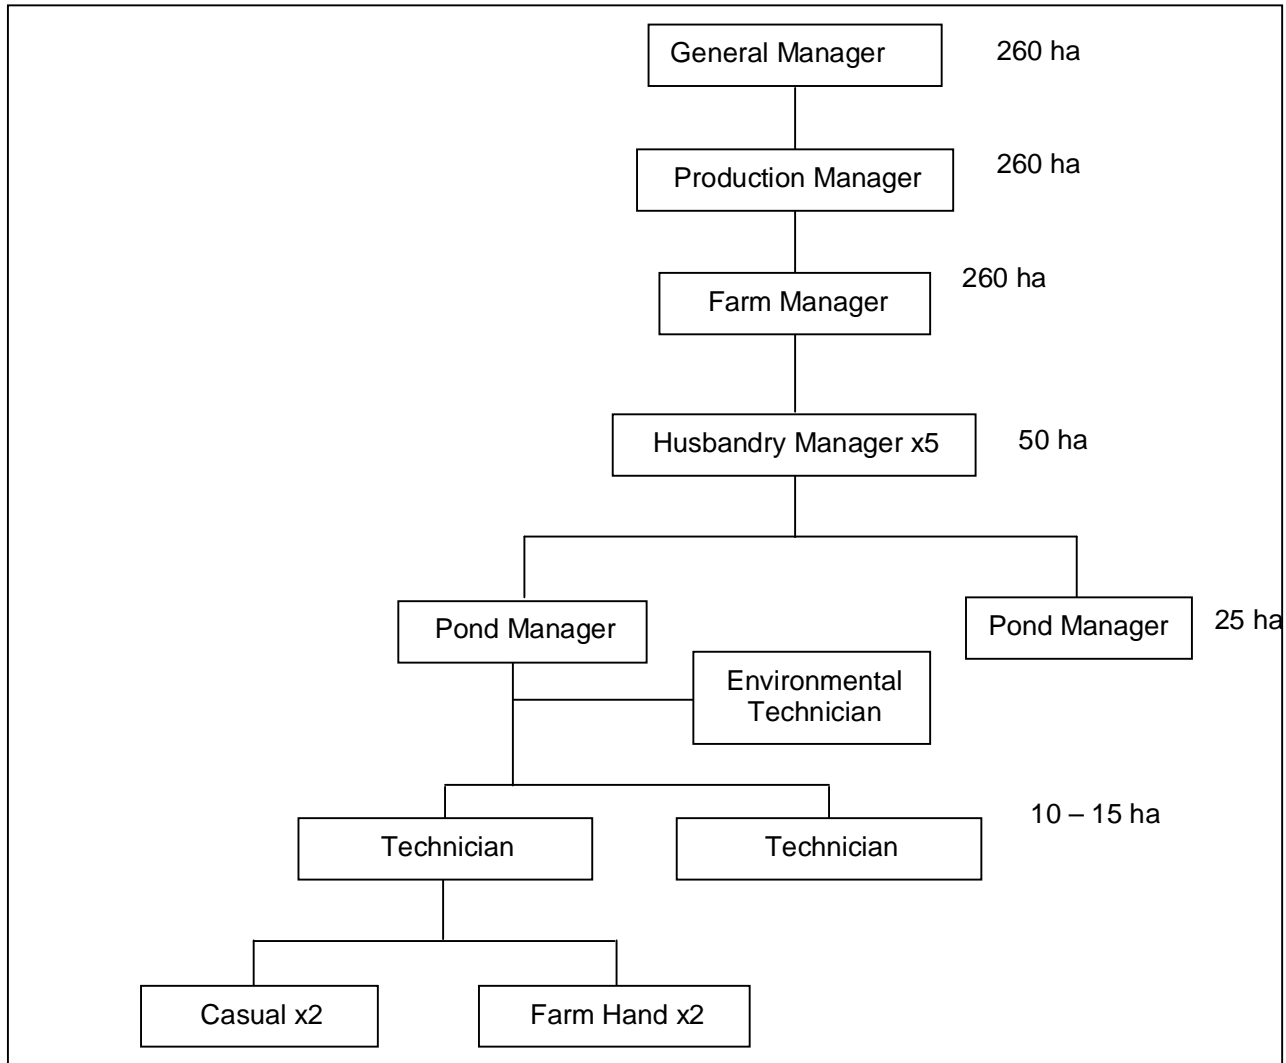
General Manager 260 ha

Production Manager 260 ha

Farm Manager 260 ha

Husbandry Manager x5 50 ha

Pond Manager

Pond Manager 25 ha

Environmental Technician

Technician

Technician 10 – 15 ha

Casual x2

Farm Hand x2